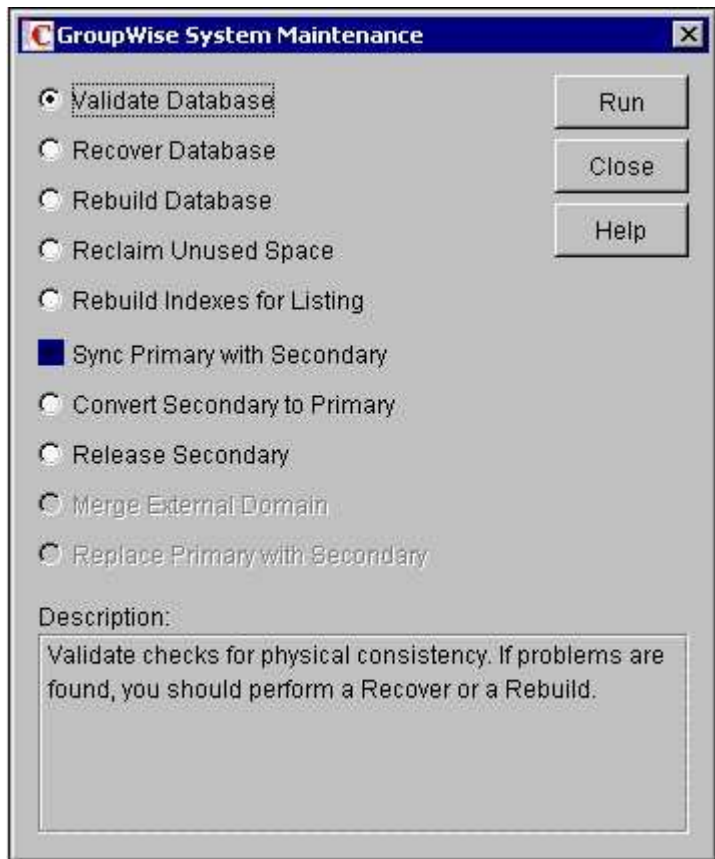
GroupWise System Maintenance

Validate Database

Recover Database

Rebuild Database

Reclaim Unused Space

Rebuild Indexes for Listing

Sync Primary with Secondary

Convert Secondary to Primary

Release Secondary

Merge External Domain

Replace Primary with Secondary

Run

Close

Help

Description:

Validate checks for physical consistency. If problems are found, you should perform a Recover or a Rebuild.